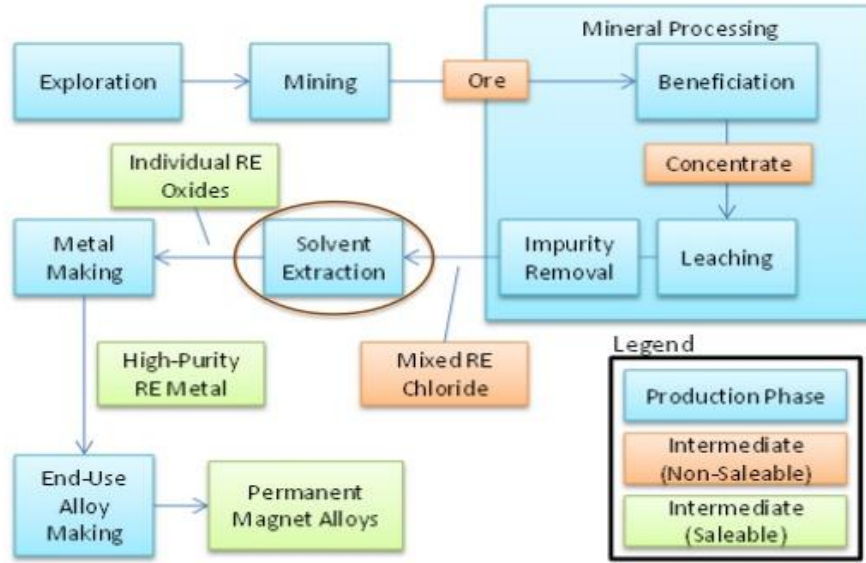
Mineral Processing

Exploration

Mining

Ore

Beneficiation

Concentrate

Individual RE Oxides

Metal Making

Solvent Extraction

Impurity Removal

Leaching

High-Purity RE Metal

Mixed RE Chloride

Legend

Production Phase

Intermediate (Non-Saleable)

Intermediate (Saleable)

End-Use Alloy Making

Permanent Magnet Alloys